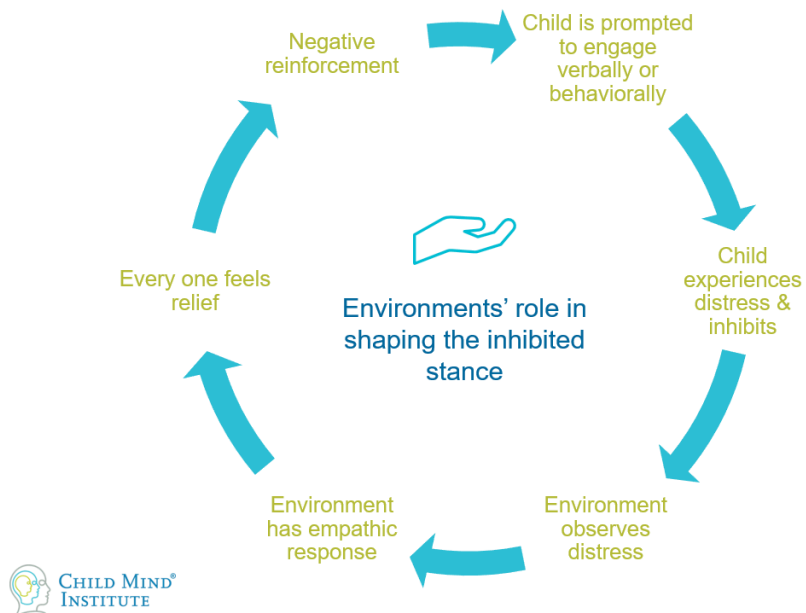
Child is prompted to engage verbally or behaviorally

Child experiences distress & inhibits

Environment observes distress

Environment has empathic response

Every one feels relief

Negative reinforcement

Environments' role in shaping the inhibited stance

CHILD MIND® INSTITUTE